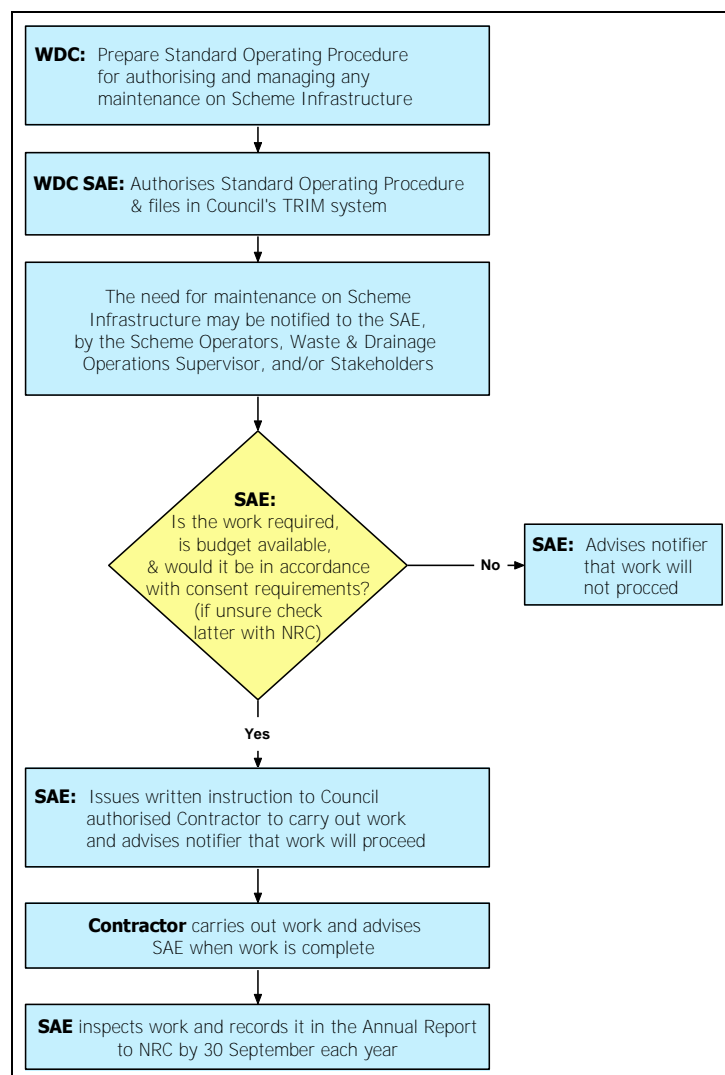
**WDC:** Prepare Standard Operating Procedure for authorising and managing any maintenance on Scheme Infrastructure

**WDC SAE:** Authorises Standard Operating Procedure & files in Council's TRIM system

The need for maintenance on Scheme Infrastructure may be notified to the SAE, by the Scheme Operators, Waste & Drainage Operations Supervisor, and/or Stakeholders

**SAE:** Is the work required, is budget available, & would it be in accordance with consent requirements? (if unsure check latter with NRC)

No

**SAE:** Advises notifier that work will not procced

Yes

**SAE:** Issues written instruction to Council authorised Contractor to carry out work and advises notifier that work will proceed

**Contractor** carries out work and advises SAE when work is complete

**SAE** inspects work and records it in the Annual Report to NRC by 30 September each year